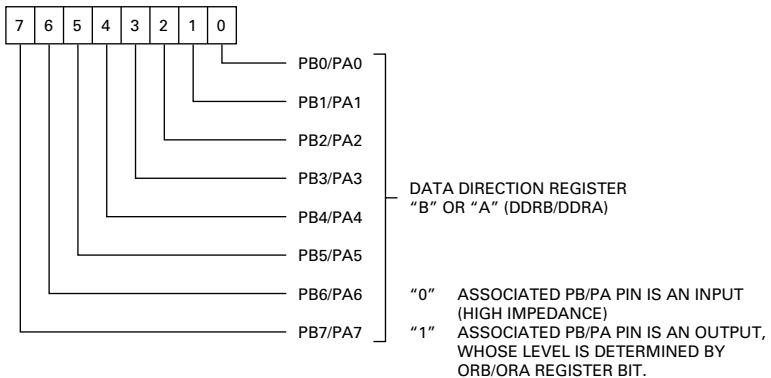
7 6 5 4 3 2 1 0

PB0/PA0

PB1/PA1

PB2/PA2

PB3/PA3

PB4/PA4

PB5/PA5

PB6/PA6

PB7/PA7

DATA DIRECTION REGISTER
"B" OR "A" (DDRB/DDRA)

"0" ASSOCIATED PB/PA PIN IS AN INPUT (HIGH IMPEDANCE)
"1" ASSOCIATED PB/PA PIN IS AN OUTPUT, WHOSE LEVEL IS DETERMINED BY ORB/ORA REGISTER BIT.